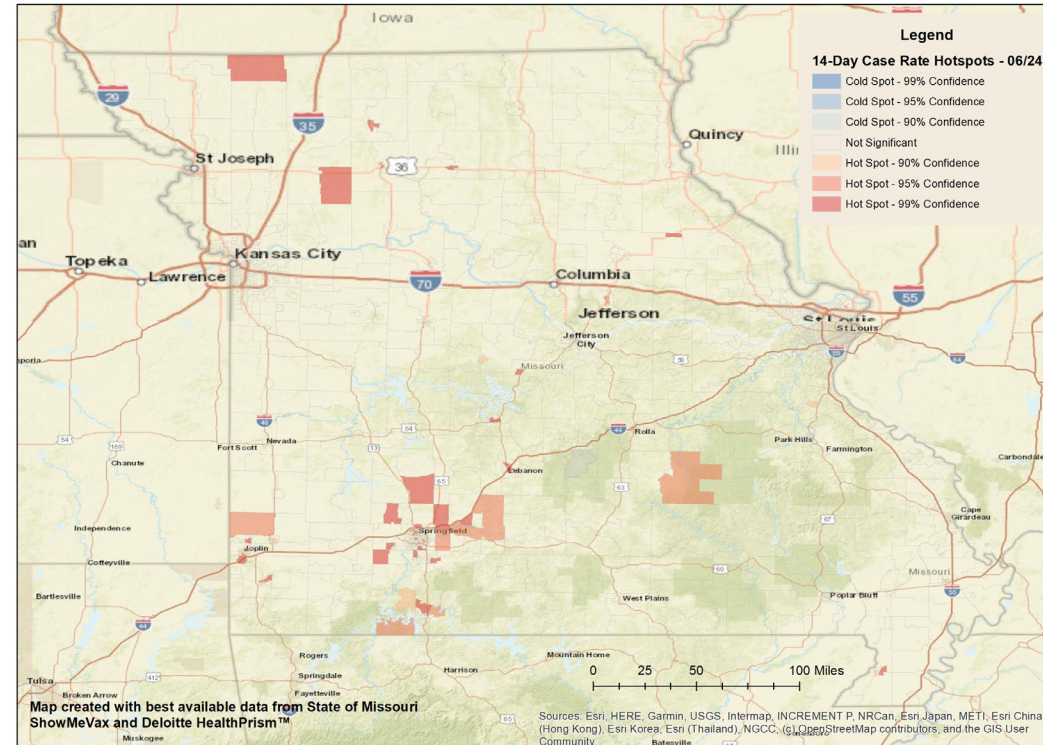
Iowa

Legend
14-Day Case Rate Hotspots - 06/24
Cold Spot - 99% Confidence
Cold Spot - 95% Confidence
Cold Spot - 90% Confidence
Not Significant
Hot Spot - 90% Confidence
Hot Spot - 95% Confidence
Hot Spot - 99% Confidence

29
35
Quincy
Illi
St Joseph
36
an
Topeka
Kansas City
Lawrence
70
Columbia
55
Jefferson
St Louis
St Louis
Jefferson City
Missouri
50
poria
55
64
49
54
Rolla
54
Nevada
Fort Scott
Park Hills
Farmington
169
13
Chanute
Lebanon
Carbondale
65
63
Cape Girardeau
Springfield
Independence
67
Joplin
Coffeyville
60
Missouri
Bartlesville
West Plains
Poplar Bluff
44
Rogers
Mountain Home
0 25 50 100 Miles
Harrison
Springdale
Tulsa
412
Fayetteville
Broken Arrow
Map created with best available data from State of Missouri ShowMeVax and Deloitte HealthPrism™
65
Sources: Esri, HERE, Garmin, USGS, Intermap, INCREMENT P, NRCan, Esri Japan, METI, Esri China (Hong Kong), Esri Korea, Esri (Thailand), NGCC, (c) OpenStreetMap contributors, and the GIS User Community
Muskogee
Batesville